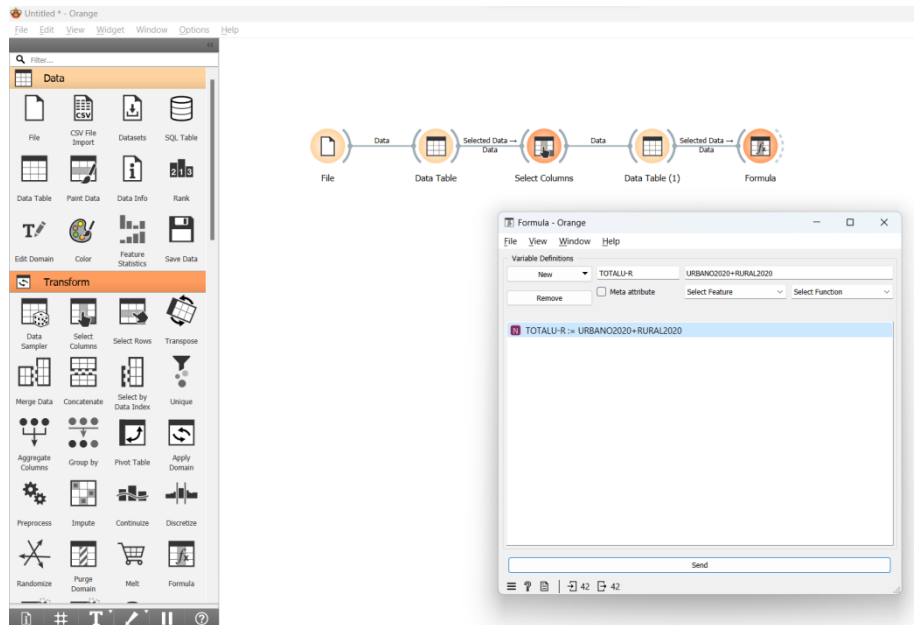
Untitled * - Orange

File Edit View Widget Window Options Help

Filter...

Data

File
CSV File Import
Datasets
SQL Table
Data Table
Paint Data
Data Info
Rank
Edit Domain
Color
Feature Statistics
Save Data

Transform

Data Sampler
Select Columns
Select Rows
Transpose
Merge Data
Concatenate
Select by Data Index
Unique
Aggregate Columns
Group by
Pivot Table
Apply Domain
Preprocess
Impute
Continuize
Discretize
Randomize
Purge Domain
Melt
Formula

File
Data
Data Table
Selected Data → Data
Select Columns
Data
Data Table (1)
Selected Data → Data
Formula

Formula - Orange

File View Window Help

Variable Definitions

New
TOTALU-R
URBANO2020+RURAL2020
Remove
Meta attribute
Select Feature
Select Function

N TOTALU-R := URBANO2020+RURAL2020

Send

42 42